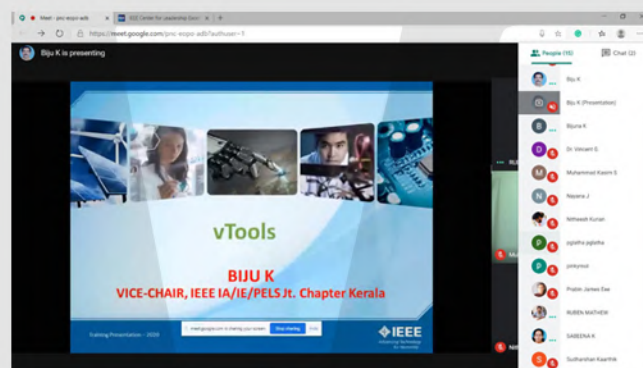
Meet - psc-wqpo-adb
IEEE Center for Leadership Excel

https://meet.google.com/psc-wqpo-adb?authuser=1

Biju K is presenting

vTools

BIJU K
VICE-CHAIR, IEEE IA/IE/PELS Jt. Chapter Kerala

Training Presentation - 2020

meet.google.com is sharing your screen. Stop sharing Hide

IEEE
Advancing Technology for Humanity

People (15)
Chat (2)

Biju K
Biju K (Presentation)
Bijura K
Dr Vasanti G
Muhammed Kasim S
Najeena J
Nirmeesh Kurian
pglatha pglatha
pinkyrout
Prabin James Eee
RUBEN MATHEW
SABEENA K
Sudharshan Kaarthik

Ma

Nik